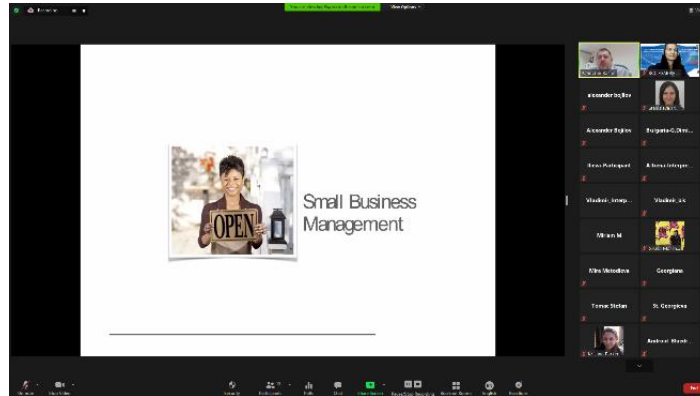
View Options

OPEN

Small Business Management

alexander bojilov

Alexander Bojilov

Bulgaria-G.Dimi...

Ilona Participant

Arlena Interpr...

Vladimir_Interp...

Vladimir_ski

Miriam M

Mira Metodieva

Georgiana

Tomas Stefan

St. Georgiana

Andrei Blazek

End